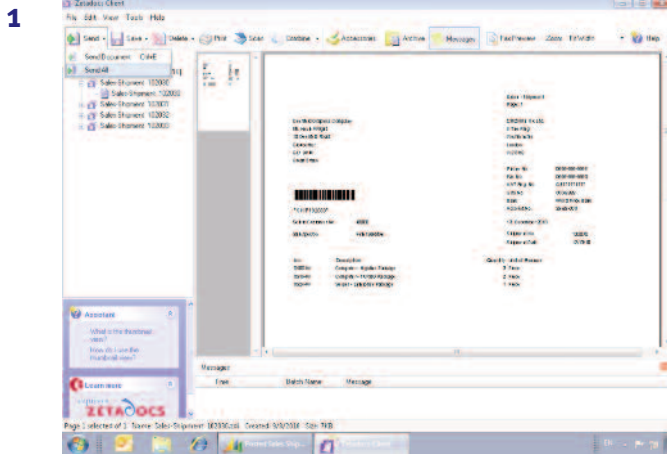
1

Zetadocs Client

File Edit View Tools Help

Send · Save · Delete · Print Scan Combine · Attachments Archive Messages Fax Preview Zoom Fit Width · Help

Send Document Ctrl+E

Send All

Sales-Shipment 102001

Sales-Shipment 102001

Sales-Shipment 102001

Sales-Shipment 102002

Sales-Shipment 102003

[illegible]

Assistant

What is the thumbnail view?

How do I use the thumbnail view?

Learn more

ZETADOCS

Messages

Time Batch Name Message

Page 1 selected of 1 Name: Sales-Shipment 102001.zdi Created: 9/3/2008 Size: 7KB

Posted Sales Ship...

Zetadocs Client